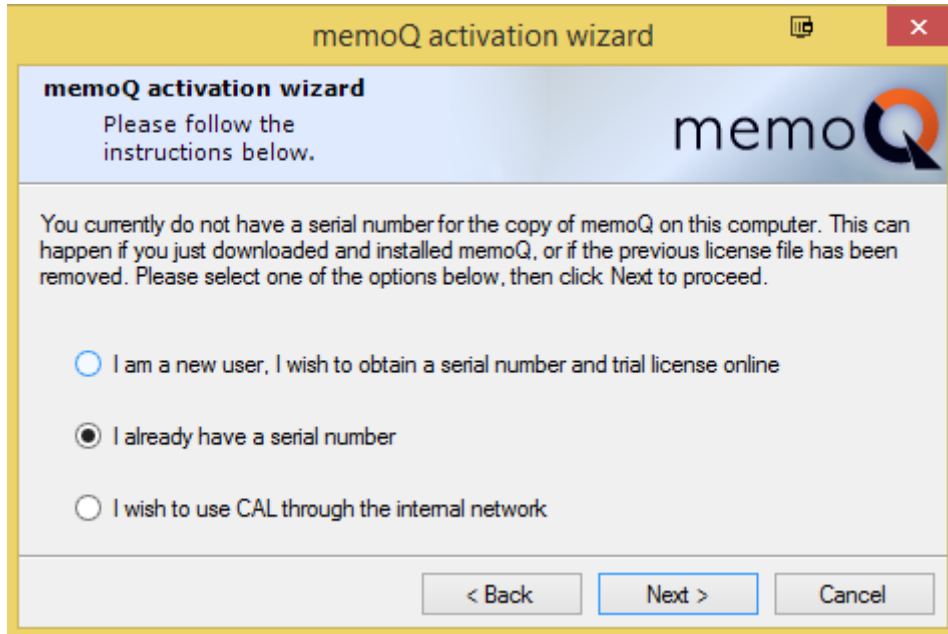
memoQ activation wizard

memoQ activation wizard
Please follow the instructions below.

memoQ

You currently do not have a serial number for the copy of memoQ on this computer. This can happen if you just downloaded and installed memoQ, or if the previous license file has been removed. Please select one of the options below, then click Next to proceed.

I am a new user, I wish to obtain a serial number and trial license online

I already have a serial number

I wish to use CAL through the internal network

< Back
Next >
Cancel